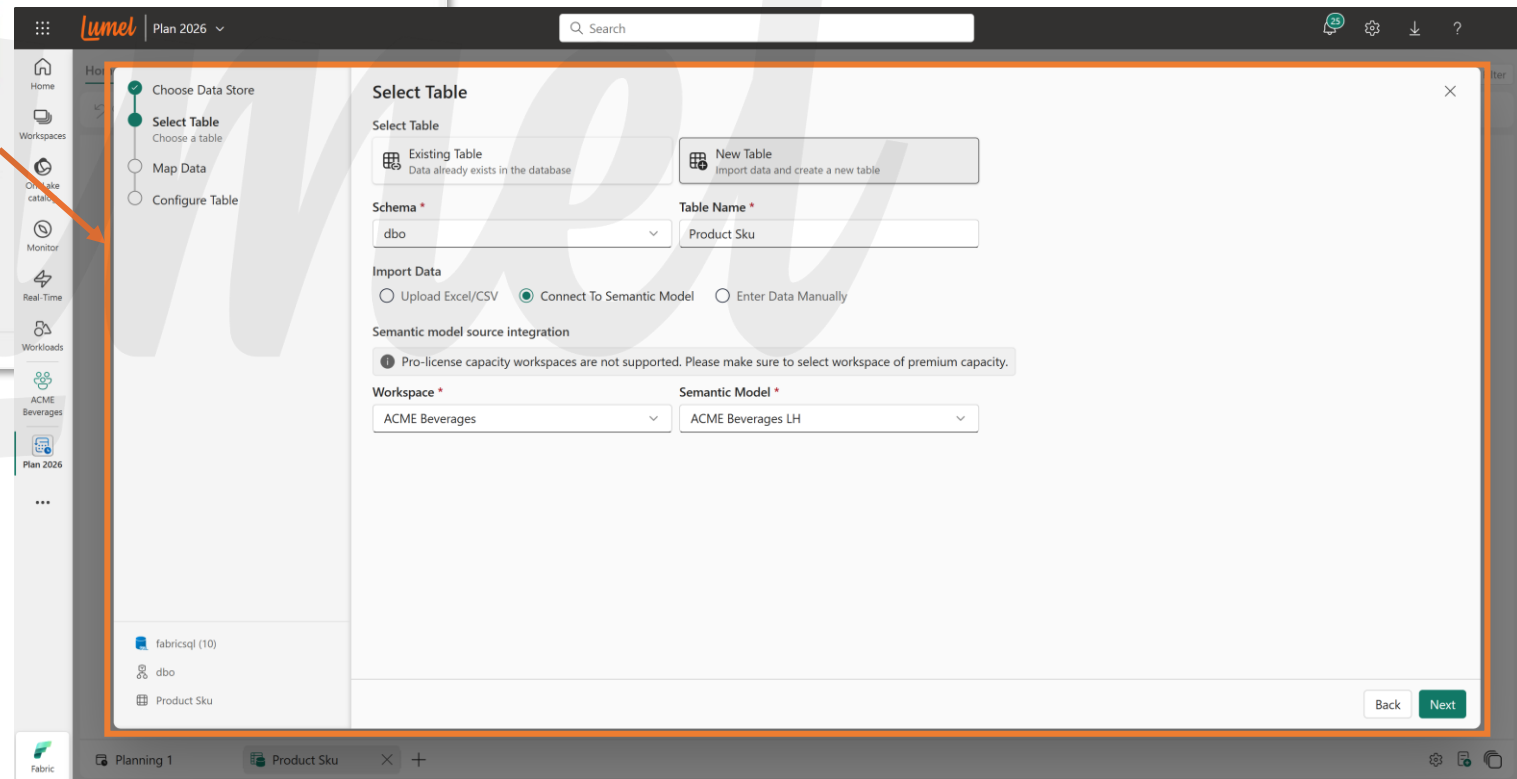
Lumel | Plan 2026

Search

25

Home
Workspaces
OneLake catalog
Monitor
Real-Time
Workloads
ACME Beverages
Plan 2026
...

Hor

Choose Data Store
Select Table
Choose a table
Map Data
Configure Table

Select Table

Select Table

Existing Table
Data already exists in the database

New Table
Import data and create a new table

Schema *
dbo

Table Name *
Product Sku

Import Data
Upload Excel/CSV
Connect To Semantic Model
Enter Data Manually

Semantic model source integration

Pro-license capacity workspaces are not supported. Please make sure to select workspace of premium capacity.

Workspace *
ACME Beverages

Semantic Model *
ACME Beverages LH

fabricsql (10)
dbo
Product Sku

Back
Next

Fabric
Planning 1
Product Sku